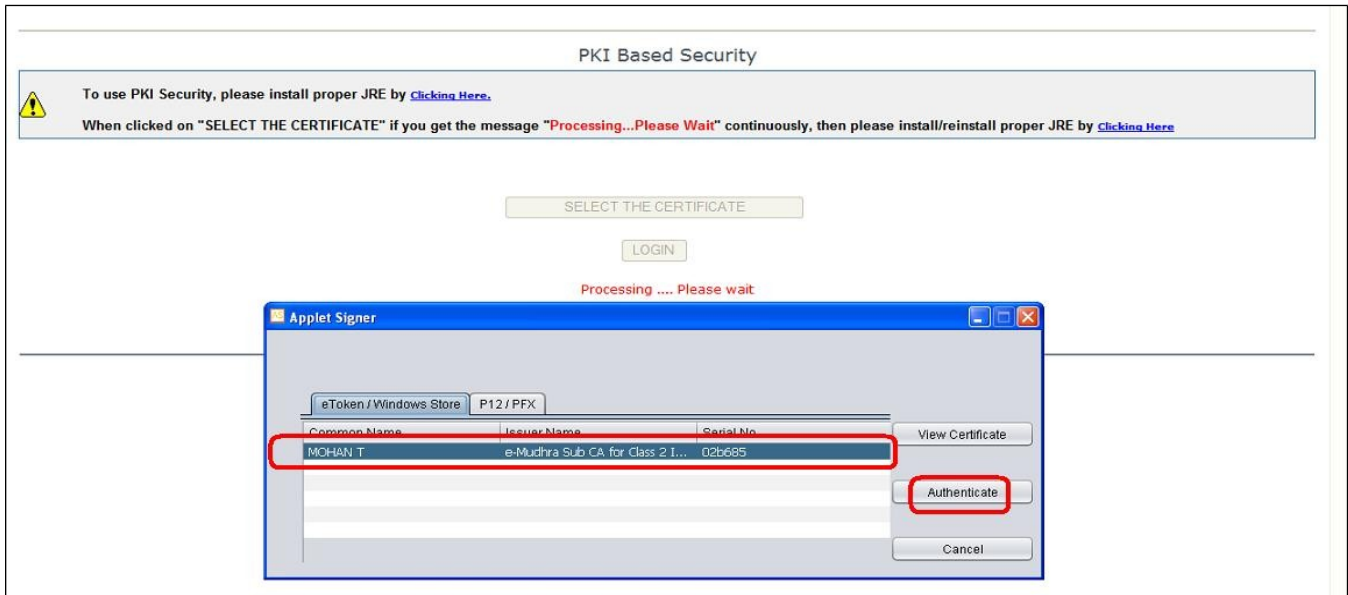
PKI Based Security

To use PKI Security, please install proper JRE by Clicking Here.

When clicked on "SELECT THE CERTIFICATE" if you get the message "Processing...Please Wait" continuously, then please install/reinstall proper JRE by Clicking Here

SELECT THE CERTIFICATE

LOGIN

Processing .... Please wait

Applet Signer

eToken / Windows Store | P12 / PFX

| Common Name | Issuer Name | Serial No |
|---|---|---|
| MOHAN T | e-Mudhra Sub CA for Class 2 I... | 02b685 |

View Certificate

Authenticate

Cancel